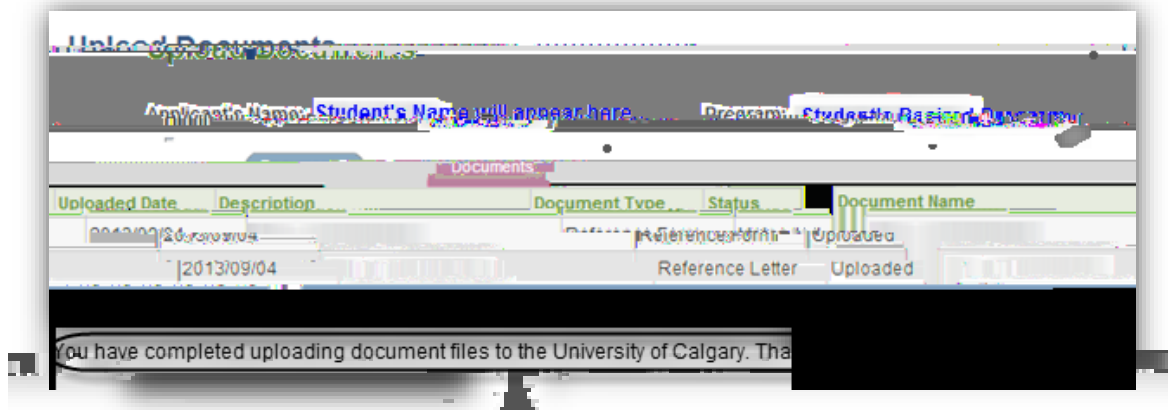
Upload Documents

Applicant's Name: Student's Name will appear here... Program: Student's Desired Program

Documents

| Uploaded Date | Description | Document Type | Status | Document Name |
|---|---|---|---|---|
| 2013/09/04 | | Reference Form | Uploaded | |
| 2013/09/04 | | Reference Letter | Uploaded | |

You have completed uploading document files to the University of Calgary. Tha